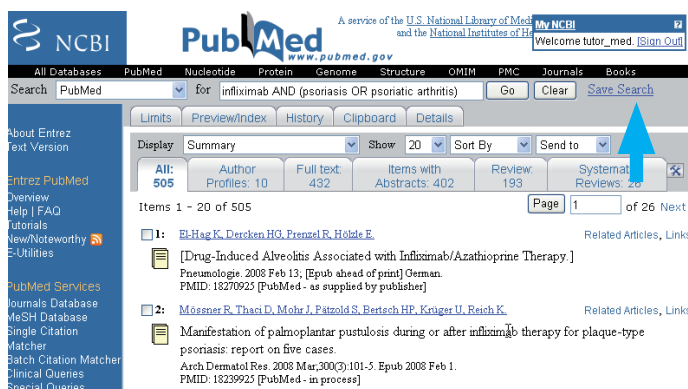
NCBI

PubMed
www.pubmed.gov

A service of the U.S. National Library of Med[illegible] and the National Institutes of He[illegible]

My NCBI ?
Welcome tutor_med. [Sign Out]

All Databases PubMed Nucleotide Protein Genome Structure OMIM PMC Journals Books

Search PubMed for infliximab AND (psoriasis OR psoriatic arthritis) Go Clear Save Search

Limits Preview/Index History Clipboard Details

About Entrez
Text Version

Entrez PubMed
Overview
Help | FAQ
Tutorials
New/Noteworthy
E-Utilities

PubMed Services
Journals Database
MeSH Database
Single Citation Matcher
Batch Citation Matcher
Clinical Queries
Special Queries

Display Summary Show 20 Sort By Send to

All: 505 | Author Profiles: 10 | Full text: 432 | Items with Abstracts: 402 | Review: 193 | Systematic Reviews: 26

Items 1 - 20 of 505 Page 1 of 26 Next

1: El-Hag K, Dercken HG, Prenzel R, Hölzle E. Related Articles, Links
[Drug-Induced Alveolitis Associated with Infliximab/Azathioprine Therapy.]
Pneumologie. 2008 Feb 13; [Epub ahead of print] German.
PMID: 18270925 [PubMed - as supplied by publisher]

2: Mössner R, Thaci D, Mohr J, Pätzold S, Bertsch HP, Krüger U, Reich K. Related Articles, Links
Manifestation of palmoplantar pustulosis during or after infliximab therapy for plaque-type psoriasis: report on five cases.
Arch Dermatol Res. 2008 Mar;300(3):101-5. Epub 2008 Feb 1.
PMID: 18239925 [PubMed - in process]